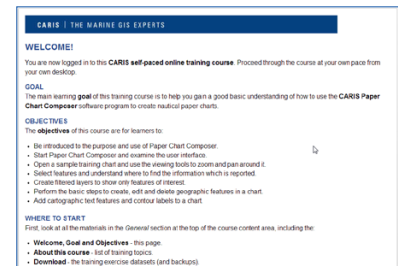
CARIS | THE MARINE GIS EXPERTS

WELCOME!

You are now logged in to this CARIS self-paced online training course. Proceed through the course at your own pace from your own desktop.

GOAL

The main learning goal of this training course is to help you gain a good basic understanding of how to use the CARIS Paper Chart Composer software program to create nautical paper charts.

OBJECTIVES

The objectives of this course are for learners to:

- Be introduced to the purpose and use of Paper Chart Composer.
- Start Paper Chart Composer and examine the user interface.
- Open a sample training chart and use the viewing tools to zoom and pan around it.
- Select features and understand where to find the information which is reported.
- Create filtered layers to show only features of interest.
- Perform the basic steps to create, edit and delete geographic features in a chart.
- Add cartographic text features and contour labels to a chart.

WHERE TO START

First, look at all the materials in the General section at the top of the course content area, including the:

- Welcome, Goal and Objectives - this page.
- About this course - list of training topics.
- Download - the training exercise datasets (and backups).